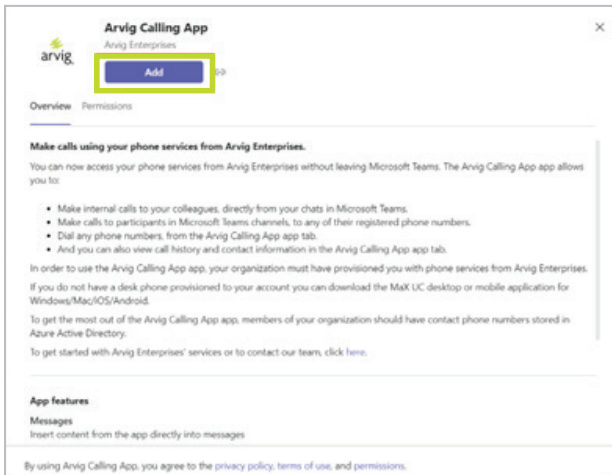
arvig

Arvig Calling App

Arvig Enterprises

Add

×

Overview Permissions

Make calls using your phone services from Arvig Enterprises.

You can now access your phone services from Arvig Enterprises without leaving Microsoft Teams. The Arvig Calling App app allows you to:

- Make internal calls to your colleagues, directly from your chats in Microsoft Teams.
- Make calls to participants in Microsoft Teams channels, to any of their registered phone numbers.
- Dial any phone numbers, from the Arvig Calling App app tab.
- And you can also view call history and contact information in the Arvig Calling App app tab.

In order to use the Arvig Calling App app, your organization must have provisioned you with phone services from Arvig Enterprises.

If you do not have a desk phone provisioned to your account you can download the MaX UC desktop or mobile application for Windows/Mac/iOS/Android.

To get the most out of the Arvig Calling App app, members of your organization should have contact phone numbers stored in Azure Active Directory.

To get started with Arvig Enterprises' services or to contact our team, click here.

App features

Messages

Insert content from the app directly into messages

By using Arvig Calling App, you agree to the privacy policy, terms of use, and permissions.